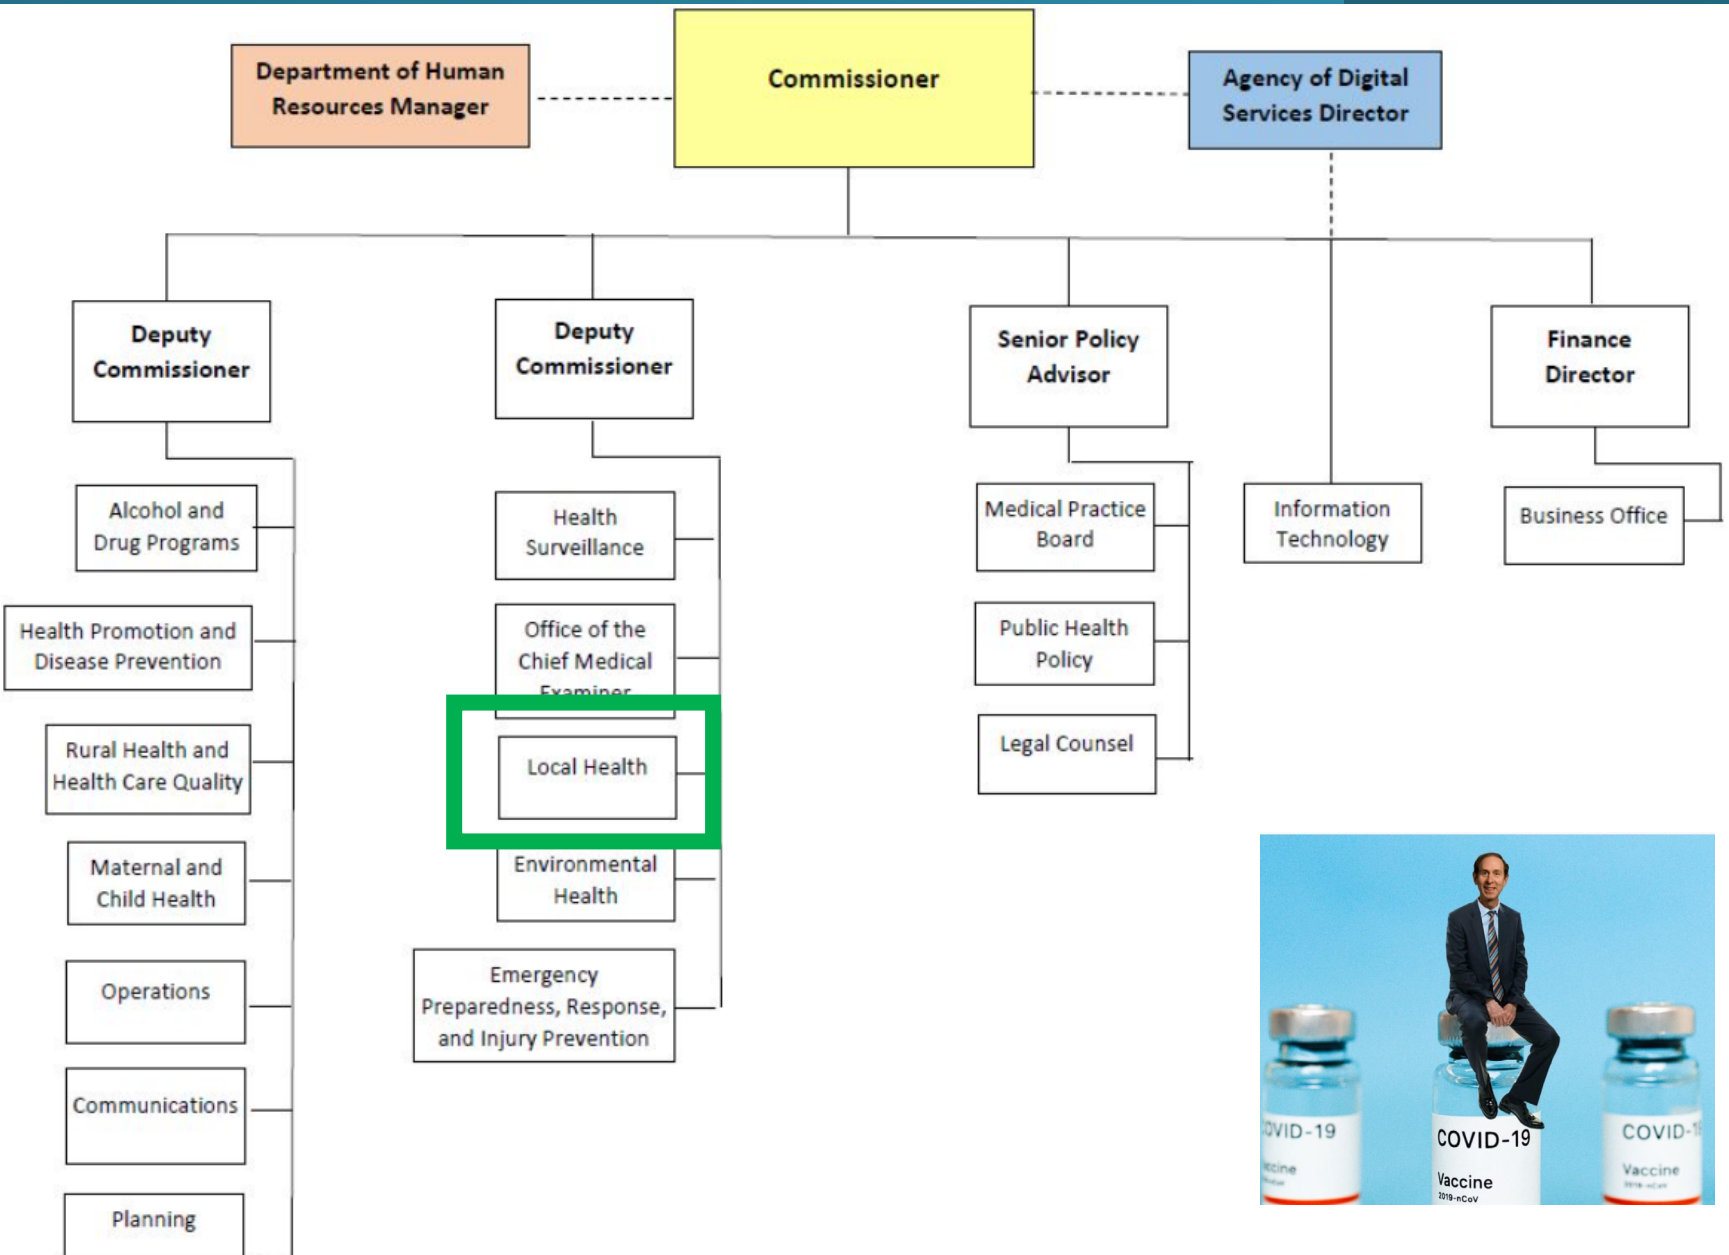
Department of Human Resources Manager

Commissioner

Agency of Digital Services Director

Deputy Commissioner

Deputy Commissioner

Senior Policy Advisor

Finance Director

Alcohol and Drug Programs

Health Promotion and Disease Prevention

Rural Health and Health Care Quality

Maternal and Child Health

Operations

Communications

Planning

Health Surveillance

Office of the Chief Medical Examiner

Local Health

Environmental Health

Emergency Preparedness, Response, and Injury Prevention

Medical Practice Board

Public Health Policy

Legal Counsel

Information Technology

Business Office

OVID-19
ccine

COVID-19
Vaccine
2019-nCoV

COVID-1
Vaccine